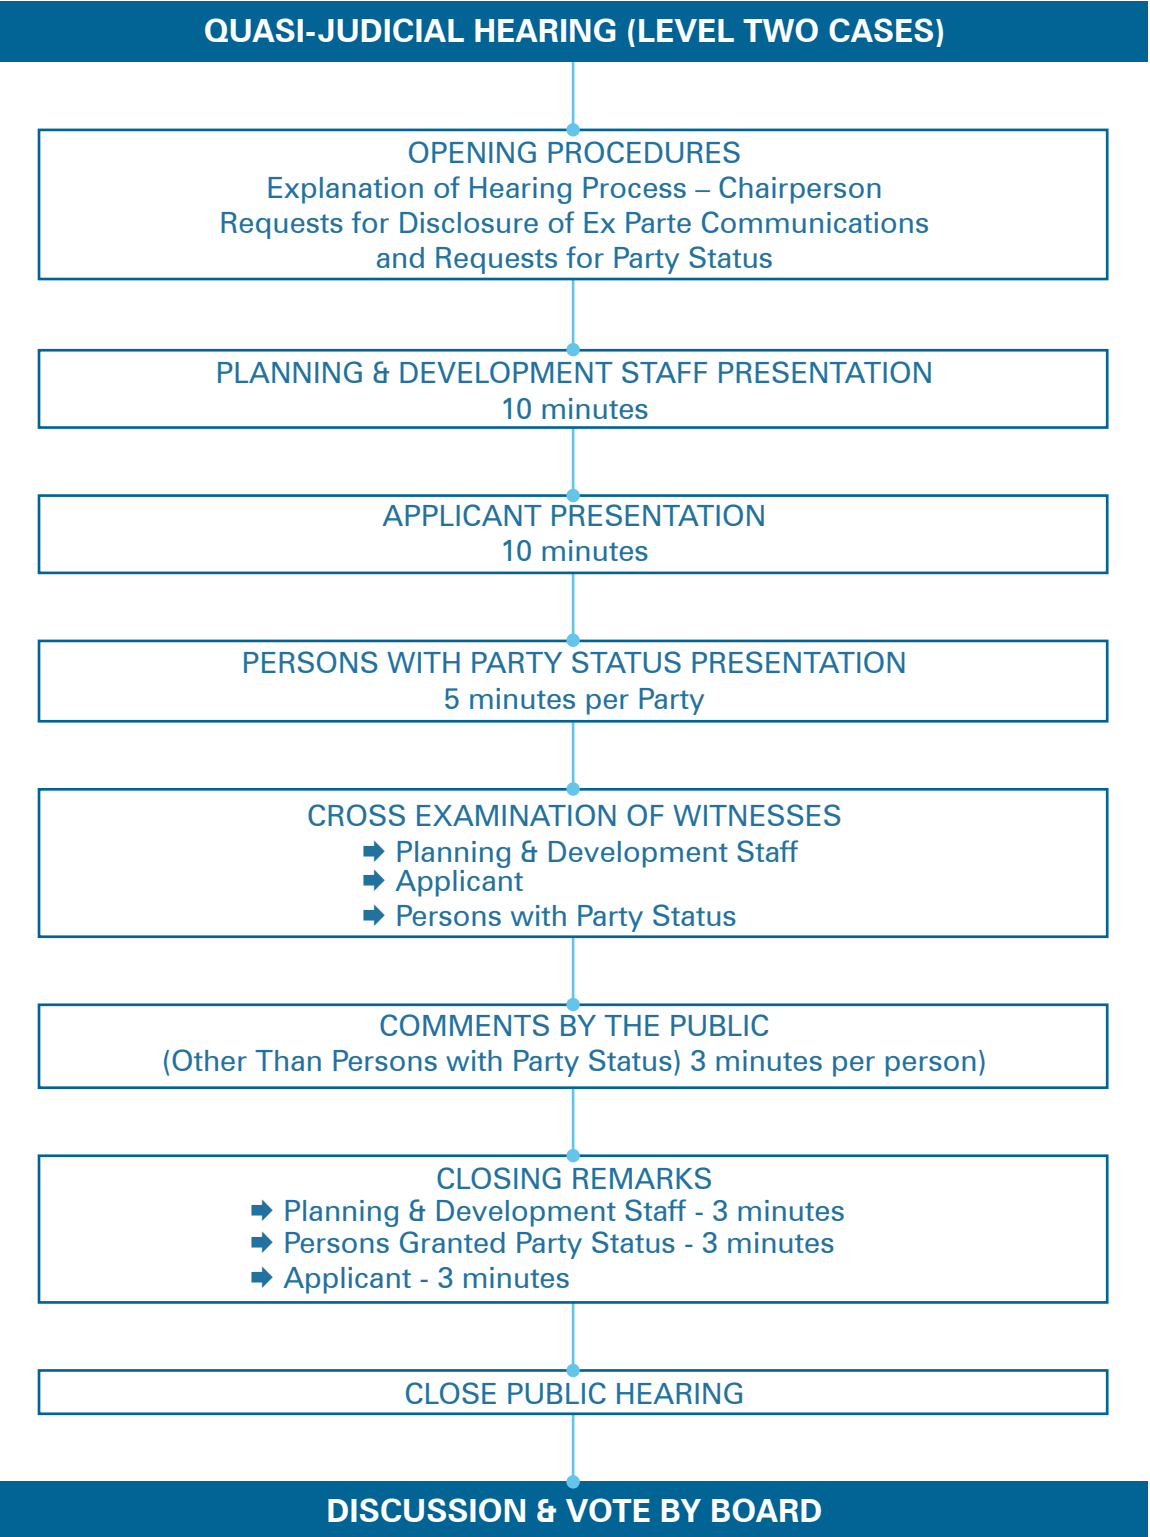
QUASI-JUDICIAL HEARING (LEVEL TWO CASES)

OPENING PROCEDURES
Explanation of Hearing Process – Chairperson
Requests for Disclosure of Ex Parte Communications
and Requests for Party Status

PLANNING & DEVELOPMENT STAFF PRESENTATION
10 minutes

APPLICANT PRESENTATION
10 minutes

PERSONS WITH PARTY STATUS PRESENTATION
5 minutes per Party

CROSS EXAMINATION OF WITNESSES
➡ Planning & Development Staff
➡ Applicant
➡ Persons with Party Status

COMMENTS BY THE PUBLIC
(Other Than Persons with Party Status) 3 minutes per person)

CLOSING REMARKS
➡ Planning & Development Staff - 3 minutes
➡ Persons Granted Party Status - 3 minutes
➡ Applicant - 3 minutes

CLOSE PUBLIC HEARING

DISCUSSION & VOTE BY BOARD